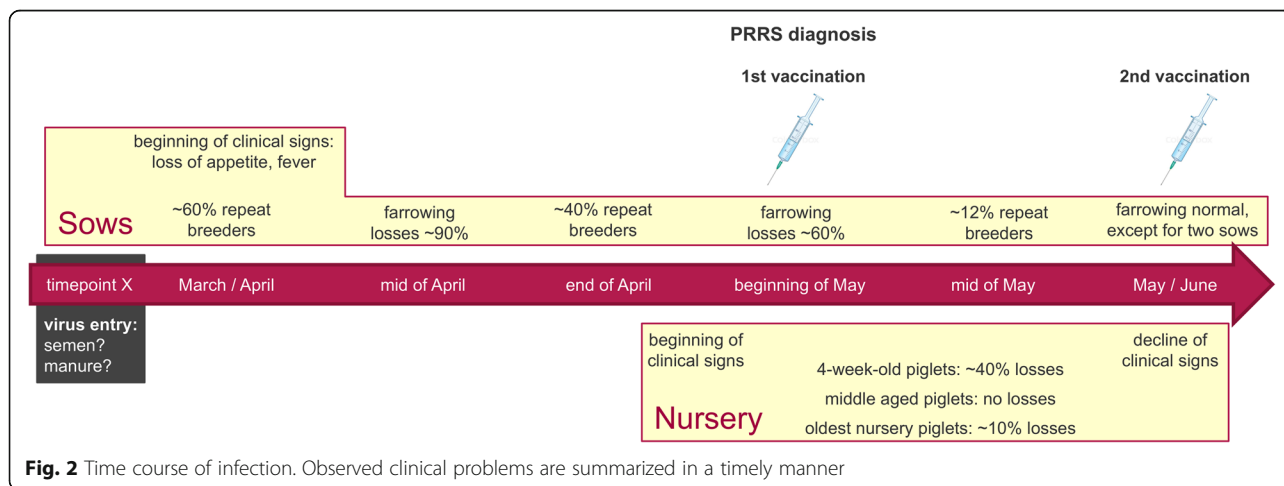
PRRS diagnosis

1st vaccination

2nd vaccination

beginning of clinical signs: loss of appetite, fever

Sows

~60% repeat breeders

farrowing losses ~90%

~40% repeat breeders

farrowing losses ~60%

~12% repeat breeders

farrowing normal, except for two sows

timepoint X

March / April

mid of April

end of April

beginning of May

mid of May

May / June

virus entry: semen? manure?

beginning of clinical signs

decline of clinical signs

4-week-old piglets: ~40% losses

middle aged piglets: no losses

oldest nursery piglets: ~10% losses

Nursery

**Fig. 2** Time course of infection. Observed clinical problems are summarized in a timely manner